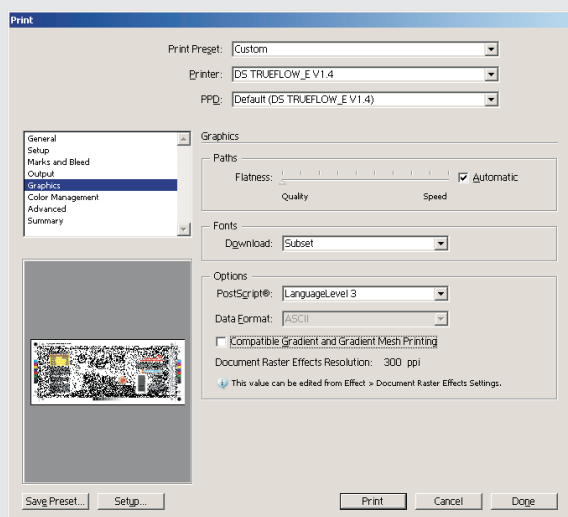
Print

Print Preset: Custom

Printer: DS TRUEFLOW_E V1.4

PPD: Default (DS TRUEFLOW_E V1.4)

General
Setup
Marks and Bleed
Output
Graphics
Color Management
Advanced
Summary

Graphics

Paths

Flatness:

Quality

Speed

Automatic

Fonts

Download: Subset

Options

PostScript®: LanguageLevel 3

Data Format: ASCII

Compatible Gradient and Gradient Mesh Printing

Document Raster Effects Resolution: 300 ppi

This value can be edited from Effect > Document Raster Effects Settings.

Save Preset...

Setup...

Print

Cancel

Done